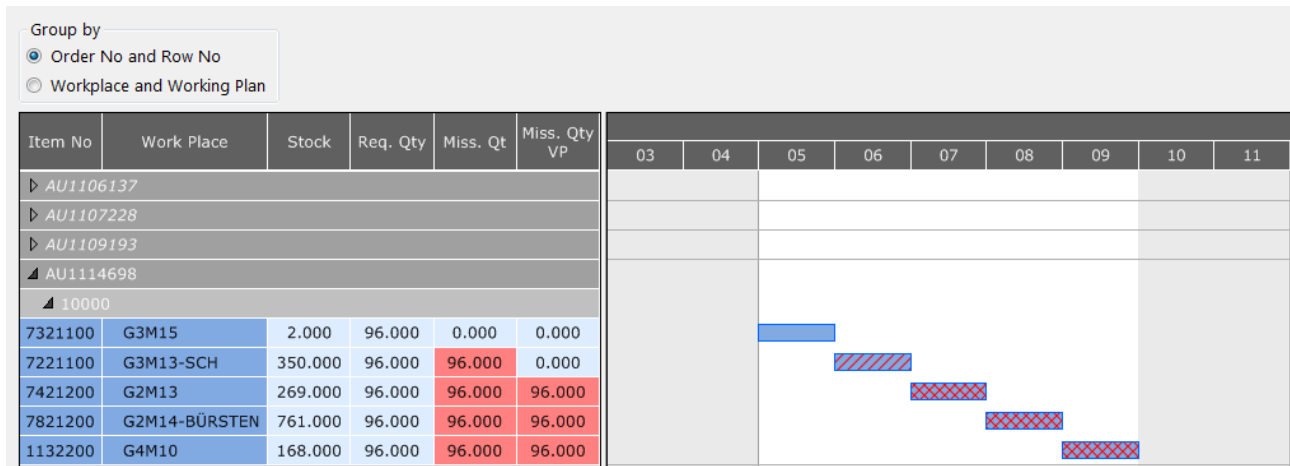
Group by
Order No and Row No
Workplace and Working Plan

| Item No | Work Place | Stock | Req. Qty | Miss. Qt | Miss. Qty VP |
|---|---|---|---|---|---|
| AU1106137 | | | | | |
| AU1107228 | | | | | |
| AU1109193 | | | | | |
| AU1114698 | | | | | |
| 10000 | | | | | |
| 7321100 | G3M15 | 2.000 | 96.000 | 0.000 | 0.000 |
| 7221100 | G3M13-SCH | 350.000 | 96.000 | 96.000 | 0.000 |
| 7421200 | G2M13 | 269.000 | 96.000 | 96.000 | 96.000 |
| 7821200 | G2M14-BÜRSTEN | 761.000 | 96.000 | 96.000 | 96.000 |
| 1132200 | G4M10 | 168.000 | 96.000 | 96.000 | 96.000 |

03 04 05 06 07 08 09 10 11